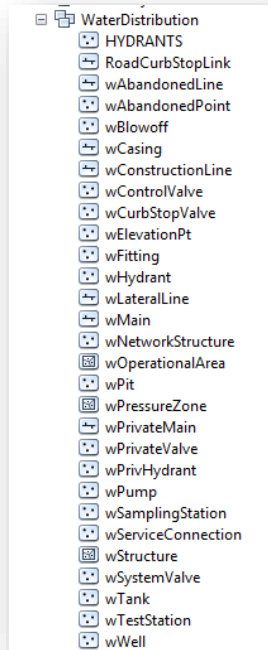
WaterDistribution
HYDRANTS
RoadCurbStopLink
wAbandonedLine
wAbandonedPoint
wBlowoff
wCasing
wConstructionLine
wControlValve
wCurbStopValve
wElevationPt
wFitting
wHydrant
wLateralLine
wMain
wNetworkStructure
wOperationalArea
wPit
wPressureZone
wPrivateMain
wPrivateValve
wPrivHydrant
wPump
wSamplingStation
wServiceConnection
wStructure
wSystemValve
wTank
wTestStation
wWell